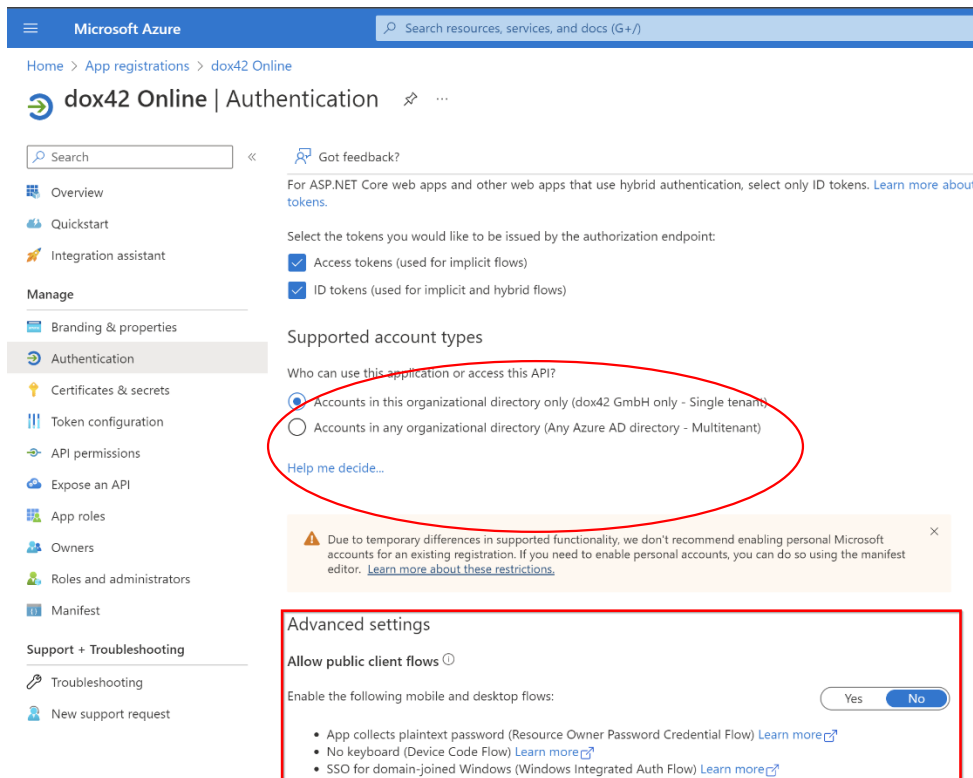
Microsoft Azure

Search resources, services, and docs (G+/)

Home > App registrations > dox42 Online

dox42 Online | Authentication

Search

«

Overview

Quickstart

Integration assistant

Manage

Branding & properties

Authentication

Certificates & secrets

Token configuration

API permissions

Expose an API

App roles

Owners

Roles and administrators

Manifest

Support + Troubleshooting

Troubleshooting

New support request

Got feedback?

For ASP.NET Core web apps and other web apps that use hybrid authentication, select only ID tokens. Learn more about tokens.

Select the tokens you would like to be issued by the authorization endpoint:

Access tokens (used for implicit flows)

ID tokens (used for implicit and hybrid flows)

Supported account types

Who can use this application or access this API?

Accounts in this organizational directory only (dox42 GmbH only - Single tenant)

Accounts in any organizational directory (Any Azure AD directory - Multitenant)

Help me decide...

Due to temporary differences in supported functionality, we don't recommend enabling personal Microsoft accounts for an existing registration. If you need to enable personal accounts, you can do so using the manifest editor. Learn more about these restrictions.

Advanced settings

Allow public client flows

Enable the following mobile and desktop flows:

Yes No

• App collects plaintext password (Resource Owner Password Credential Flow) Learn more
• No keyboard (Device Code Flow) Learn more
• SSO for domain-joined Windows (Windows Integrated Auth Flow) Learn more